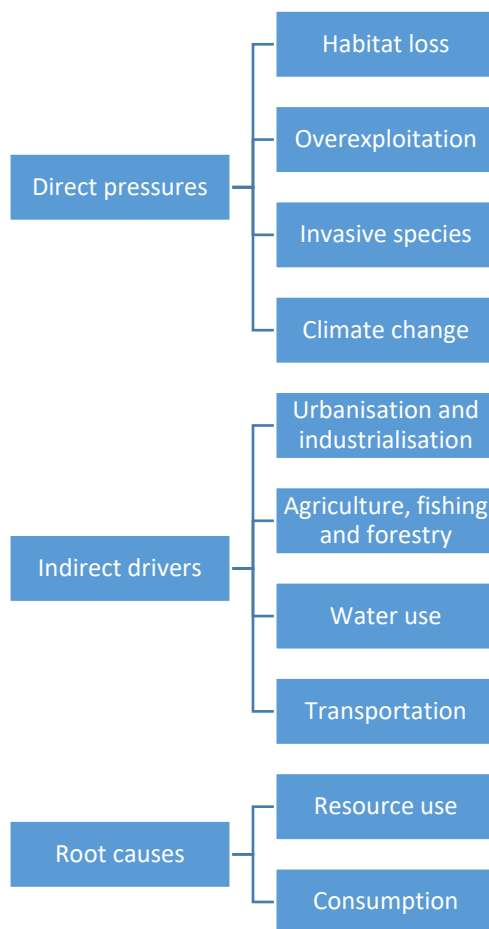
Direct pressures

Habitat loss

Overexploitation

Invasive species

Climate change

Indirect drivers

Urbanisation and industrialisation

Agriculture, fishing and forestry

Water use

Transportation

Root causes

Resource use

Consumption